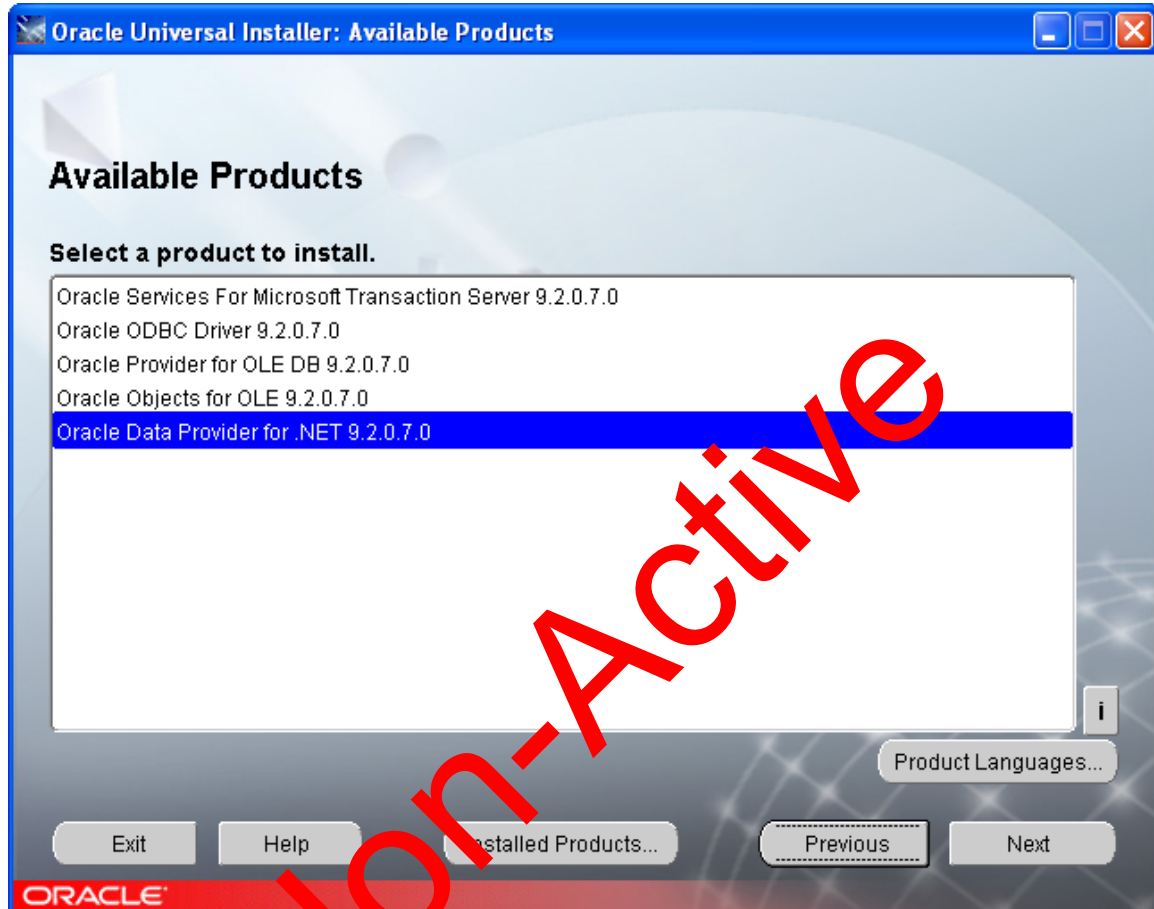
Oracle Universal Installer: Available Products

Available Products

Select a product to install.

Oracle Services For Microsoft Transaction Server 9.2.0.7.0
Oracle ODBC Driver 9.2.0.7.0
Oracle Provider for OLE DB 9.2.0.7.0
Oracle Objects for OLE 9.2.0.7.0
Oracle Data Provider for .NET 9.2.0.7.0

i

Product Languages...

Exit
Help
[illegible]stalled Products...
Previous
Next

ORACLE

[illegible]on-Active